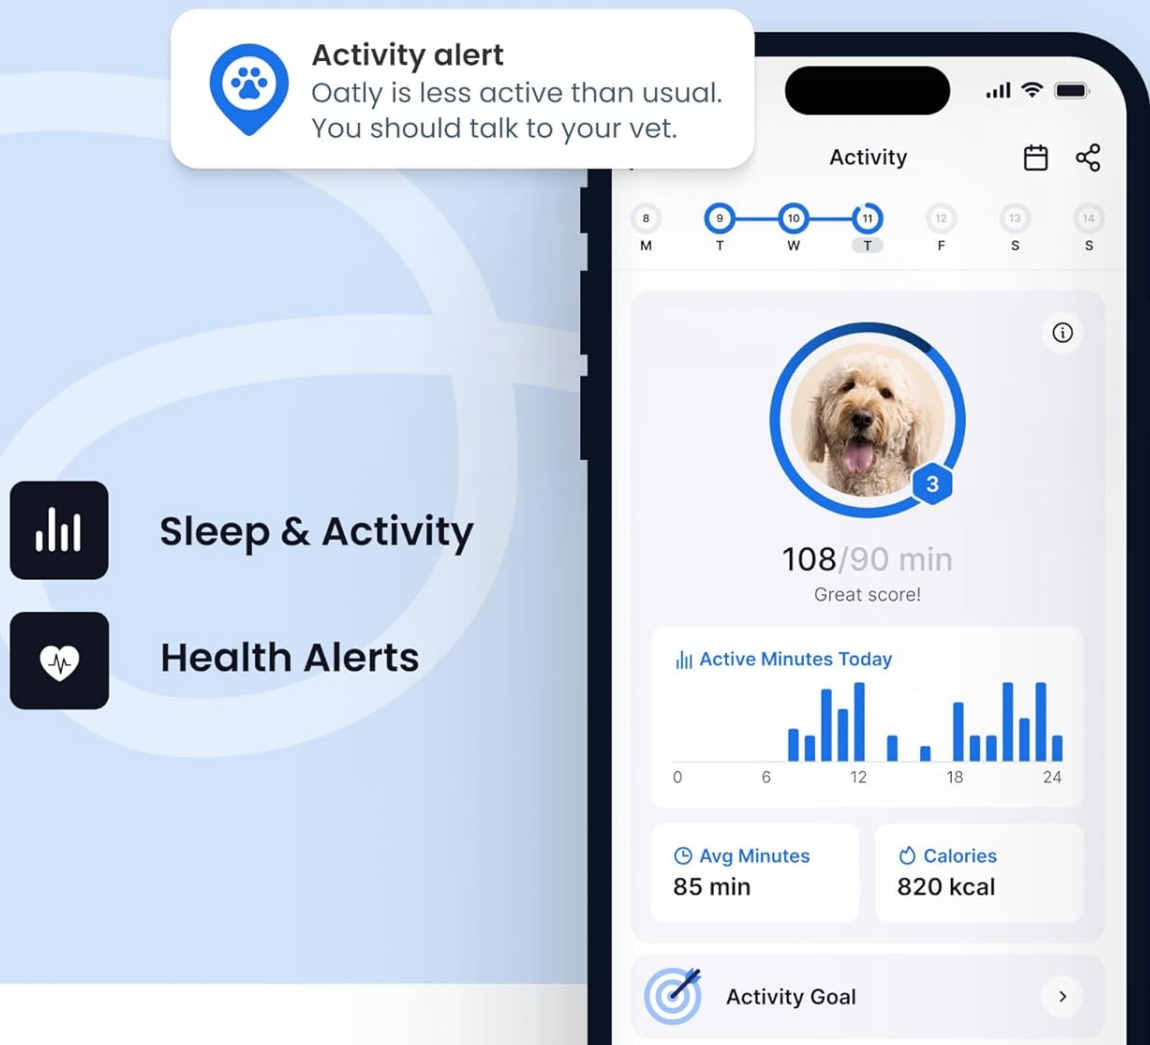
Activity alert
Oatly is less active than usual. You should talk to your vet.

Activity

8 M
9 T
10 W
11 T
12 F
13 S
14 S

3

108/90 min
Great score!

Active Minutes Today
0 6 12 18 24

Avg Minutes
85 min

Calories
820 kcal

Activity Goal

Sleep & Activity

Health Alerts